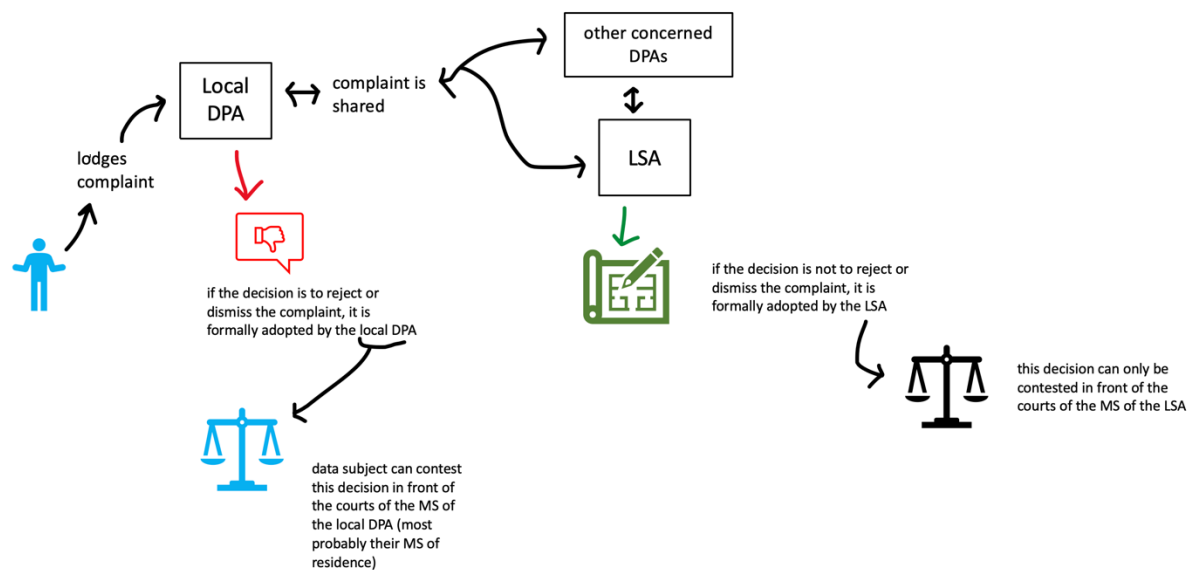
lodges complaint

Local DPA

complaint is shared

other concerned DPAs

LSA

if the decision is to reject or dismiss the complaint, it is formally adopted by the local DPA

data subject can contest this decision in front of the courts of the MS of the local DPA (most probably their MS of residence)

if the decision is not to reject or dismiss the complaint, it is formally adopted by the LSA

this decision can only be contested in front of the courts of the MS of the LSA